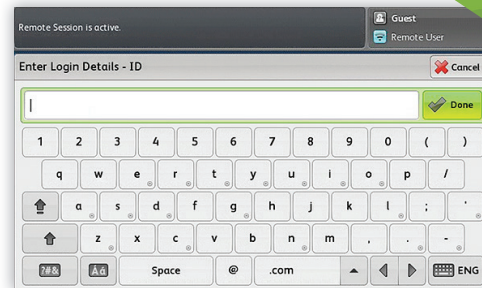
Remote Session is active.

Guest

Remote User

Enter Login Details - ID

Cancel

Done

1 2 3 4 5 6 7 8 9 0 ( )

q w e r t y u i o p /

a s d f g h j k l ; '

z x c v b n m , . -

?#& Åá Space @ .com ENG